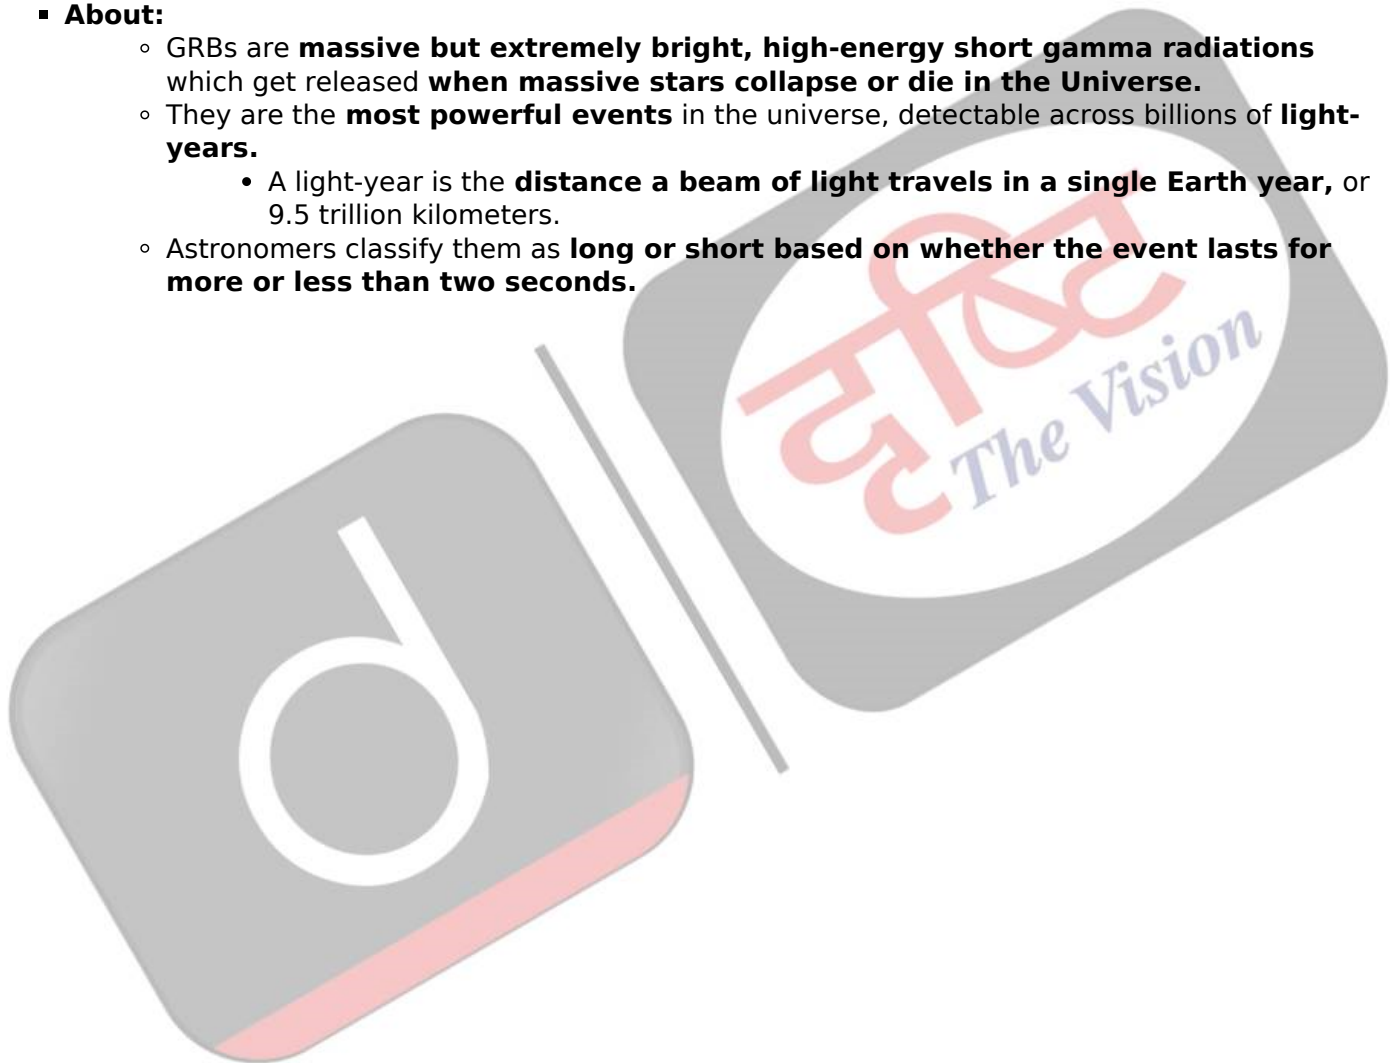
About:

GRBs are massive but extremely bright, high-energy short gamma radiations which get released when massive stars collapse or die in the Universe.

They are the most powerful events in the universe, detectable across billions of light-years.

A light-year is the distance a beam of light travels in a single Earth year, or 9.5 trillion kilometers.

Astronomers classify them as long or short based on whether the event lasts for more or less than two seconds.

दृष्टि The Vision